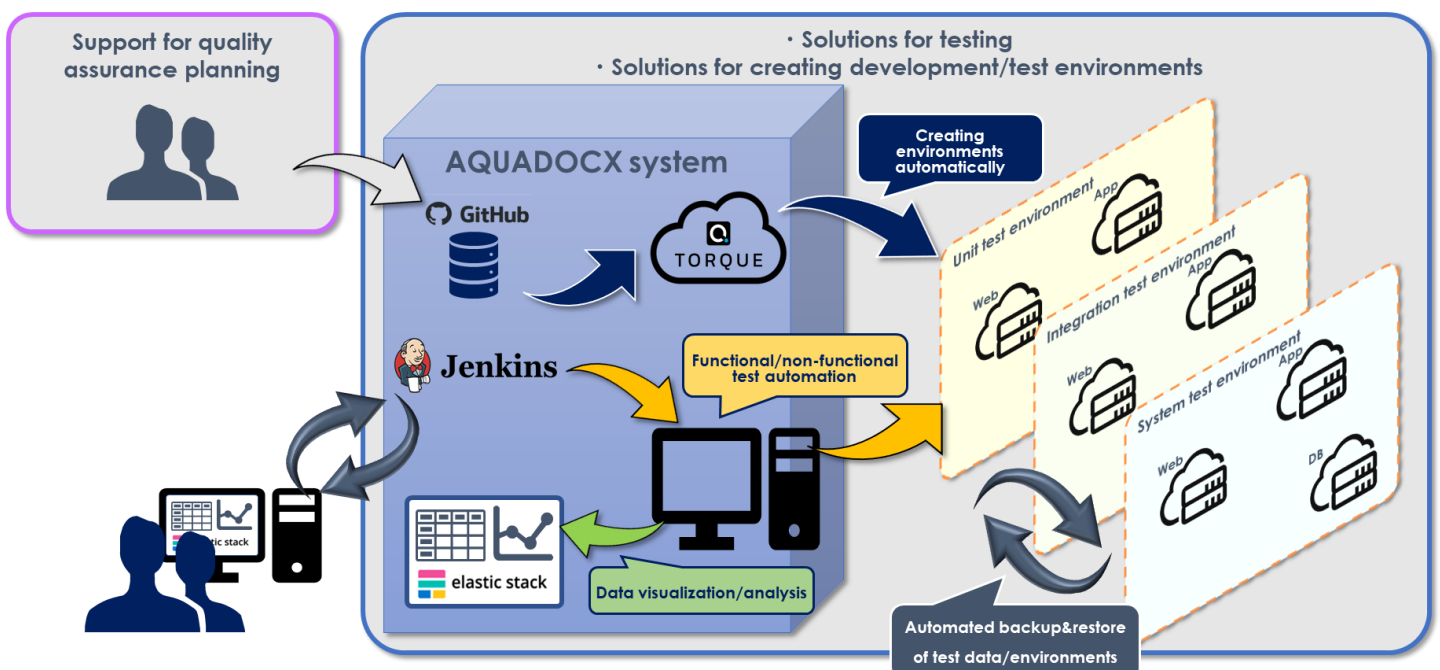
Support for quality assurance planning

・Solutions for testing
・Solutions for creating development/test environments

AQUADOCX system

GitHub

TORQUE

Creating environments automatically

Unit test environment
App
Web

Integration test environment
App
Web

System test environment
App
Web
DB

Jenkins

Functional/non-functional test automation

elastic stack

elastic stack

Data visualization/analysis

Automated backup&restore of test data/environments